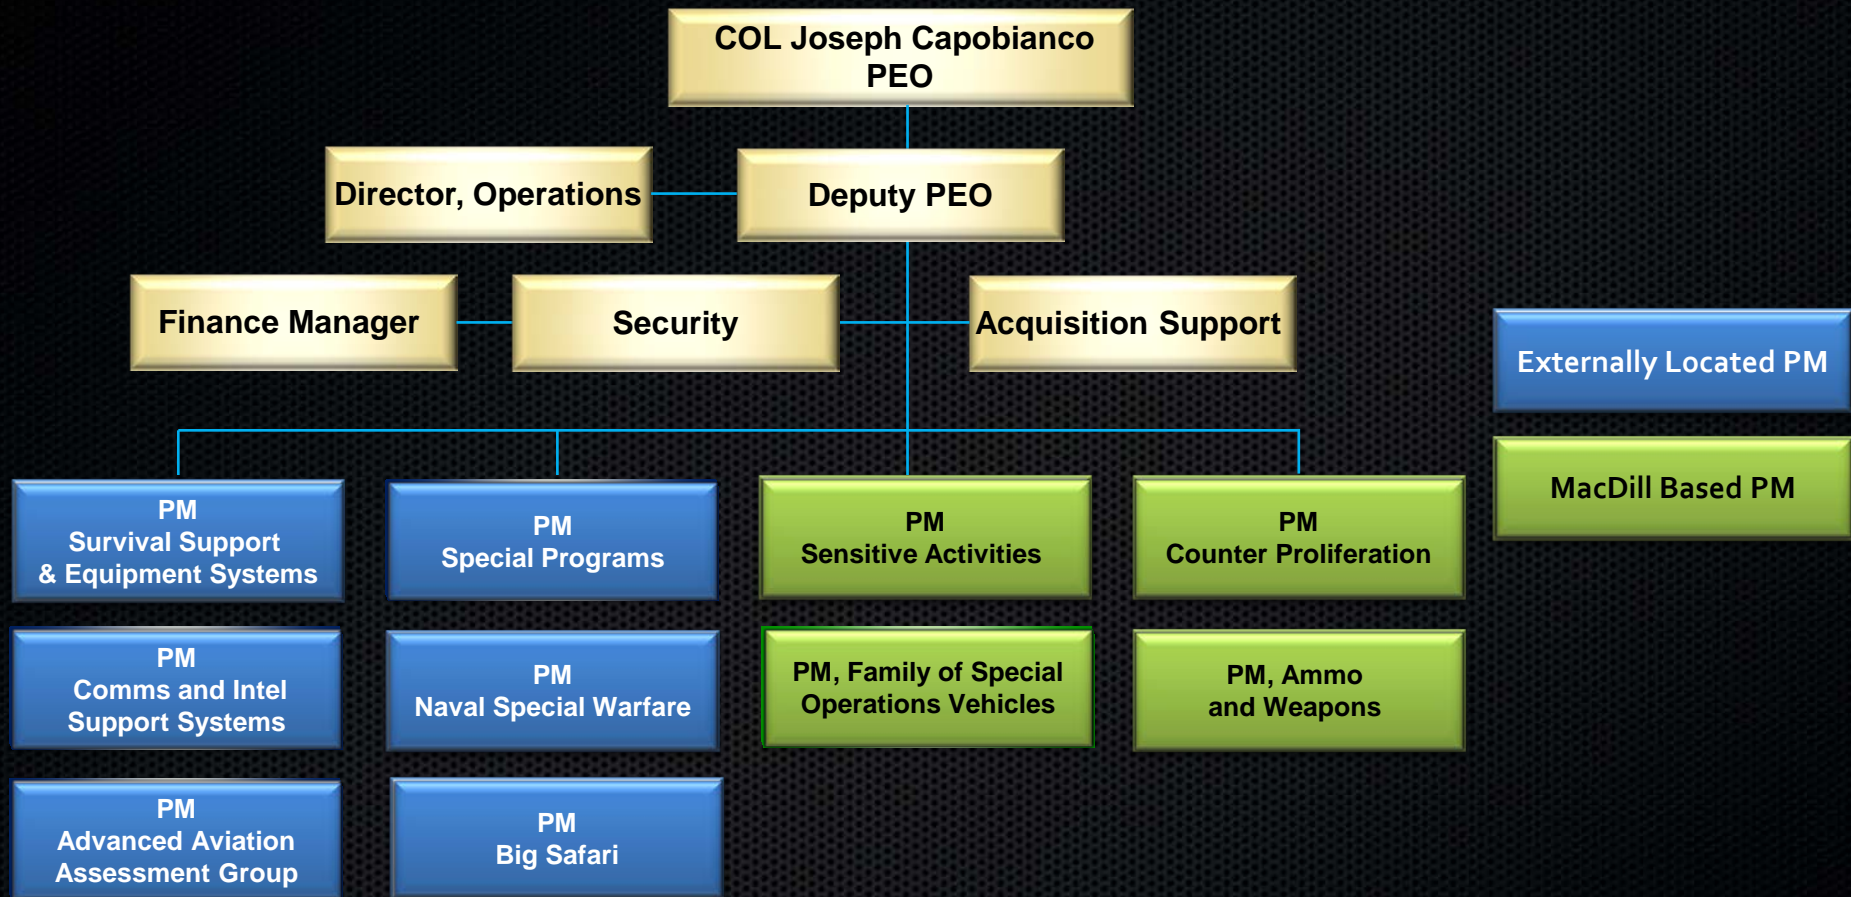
COL Joseph Capobianco
PEO

Director, Operations

Deputy PEO

Finance Manager

Security

Acquisition Support

Externally Located PM

MacDill Based PM

PM
Survival Support
& Equipment Systems

PM
Special Programs

PM
Sensitive Activities

PM
Counter Proliferation

PM
Comms and Intel
Support Systems

PM
Naval Special Warfare

PM, Family of Special
Operations Vehicles

PM, Ammo
and Weapons

PM
Advanced Aviation
Assessment Group

PM
Big Safari